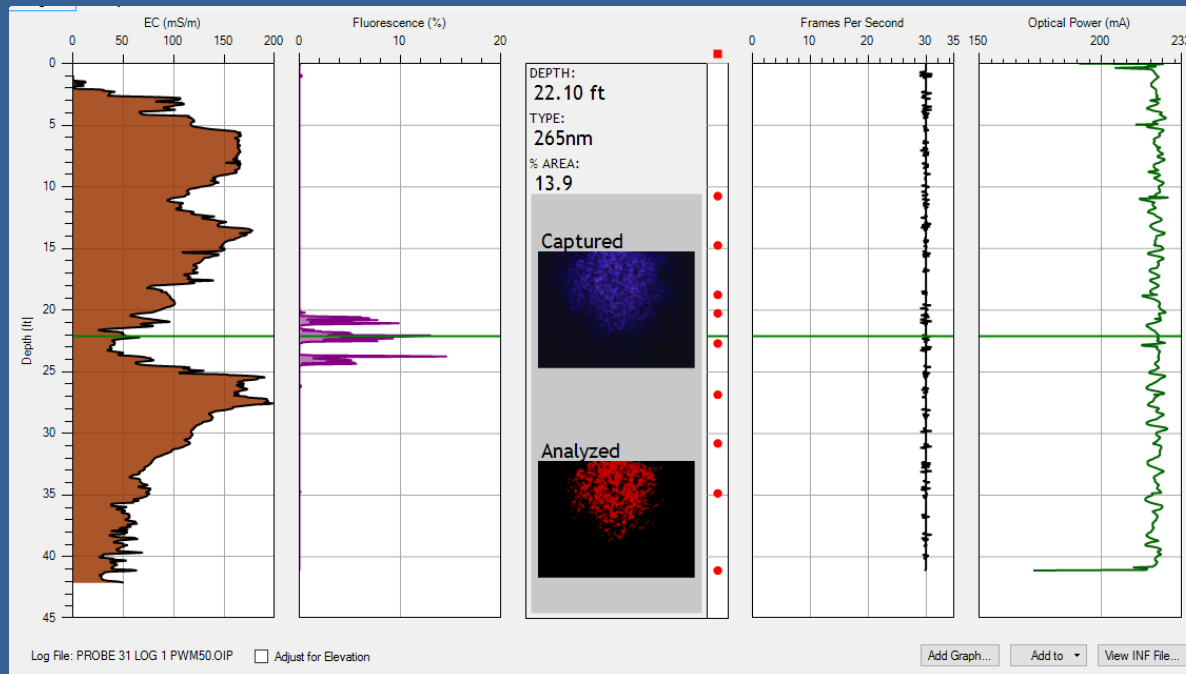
EC (mS/m)
0 50 100 150 200

Fluorescence (%)
0 10 20

Frames Per Second
0 10 20 30 35

Optical Power (mA)
150 200 23

Depth (ft)
0
5
10
15
20
25
30
35
40
45

DEPTH:
22.10 ft
TYPE:
265nm
% AREA:
13.9

Captured

Analyzed

Log File: PROBE 31 LOG 1 PWM50.OIP

Adjust for Elevation

Add Graph...

Add to

View INF File...